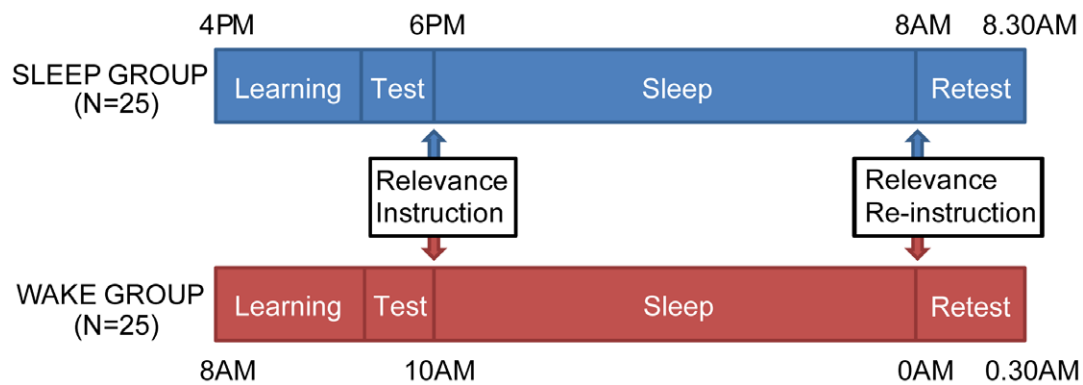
4PM 6PM 8AM 8.30AM

SLEEP GROUP (N=25)

| Learning | Test | Sleep | Retest |
|---|---|---|---|

Relevance Instruction

Relevance Re-instruction

WAKE GROUP (N=25)

| Learning | Test | Sleep | Retest |
|---|---|---|---|

8AM 10AM 0AM 0.30AM